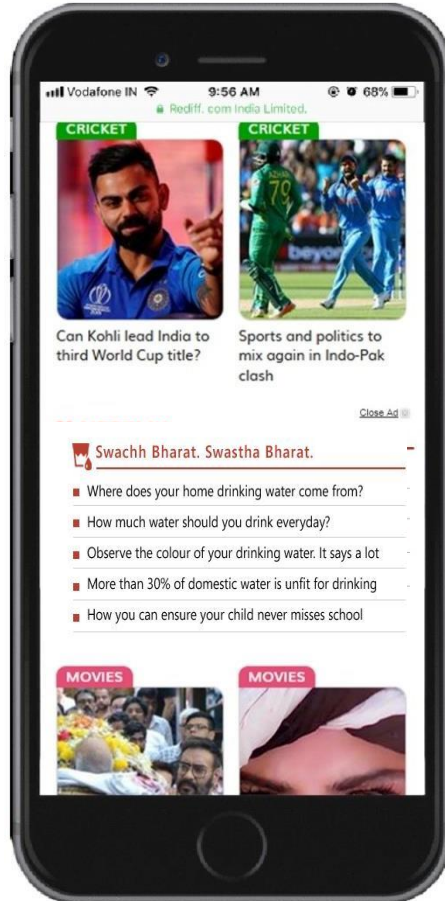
Vodafone IN 9:56 AM 68%
Rediff. com India Limited.

CRICKET

Can Kohli lead India to third World Cup title?

CRICKET

79

Sports and politics to mix again in Indo-Pak clash

Close Ad

Swachh Bharat. Swastha Bharat.

Where does your home drinking water come from?

How much water should you drink everyday?

Observe the colour of your drinking water. It says a lot

More than 30% of domestic water is unfit for drinking

How you can ensure your child never misses school

MOVIES

MOVIES